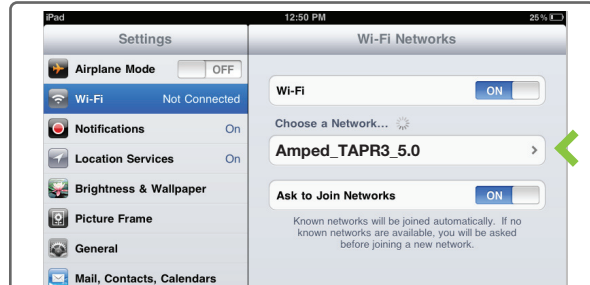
iPad
12:50 PM
25 %

Settings
Airplane Mode OFF
Wi-Fi Not Connected
Notifications On
Location Services On
Brightness & Wallpaper
Picture Frame
General
Mail, Contacts, Calendars

Wi-Fi Networks
Wi-Fi ON
Choose a Network...
Amped_TAPR3_5.0
Ask to Join Networks ON
Known networks will be joined automatically. If no known networks are available, you will be asked before joining a new network.